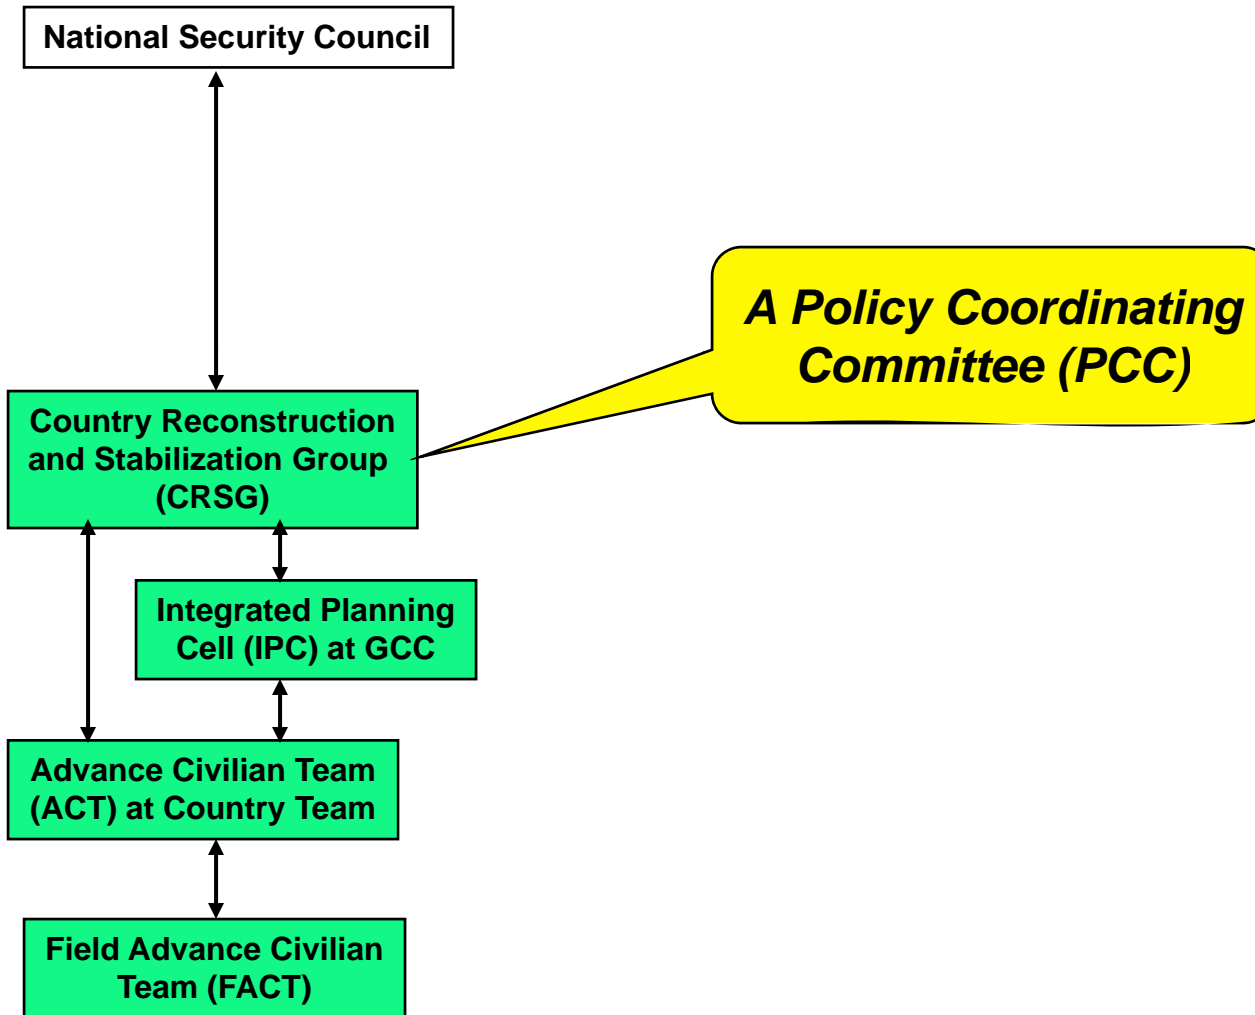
National Security Council

Country Reconstruction and Stabilization Group (CRSG)

A Policy Coordinating Committee (PCC)

Integrated Planning Cell (IPC) at GCC

Advance Civilian Team (ACT) at Country Team

Field Advance Civilian Team (FACT)